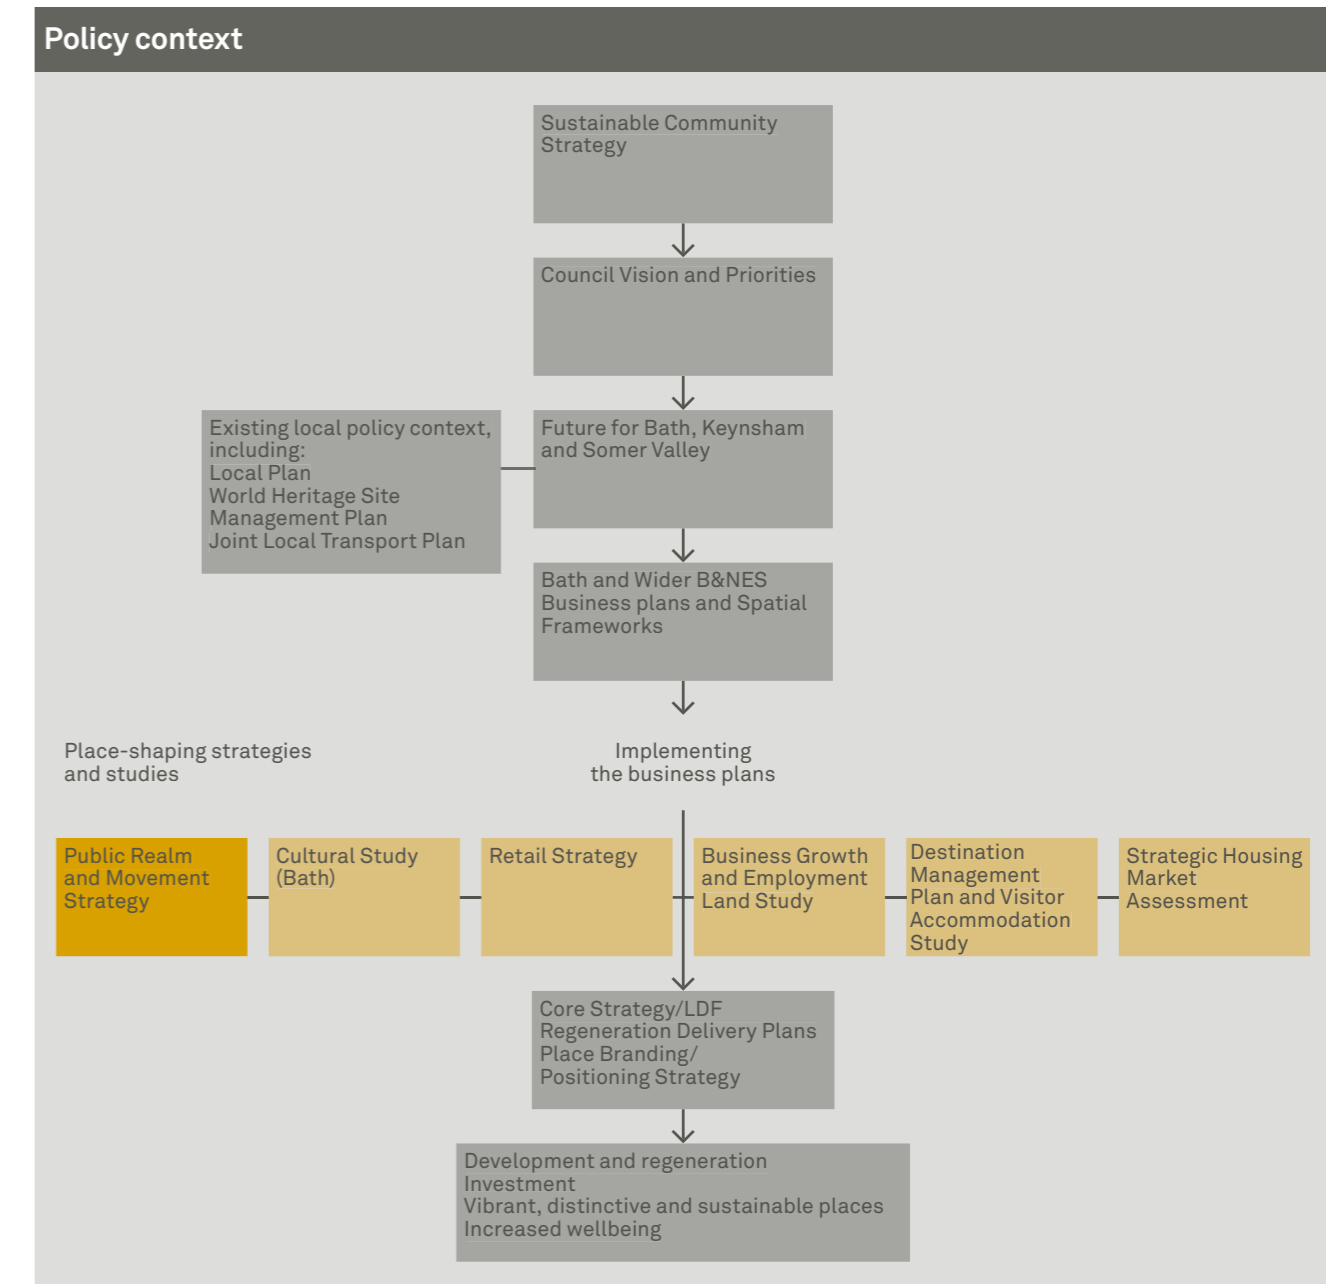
Policy context

Sustainable Community Strategy

Council Vision and Priorities

Existing local policy context, including:
Local Plan
World Heritage Site Management Plan
Joint Local Transport Plan

Future for Bath, Keynsham and Somer Valley

Bath and Wider B&NES Business plans and Spatial Frameworks

Place-shaping strategies and studies

Implementing the business plans

Public Realm and Movement Strategy

Cultural Study (Bath)

Retail Strategy

Business Growth and Employment Land Study

Destination Management Plan and Visitor Accommodation Study

Strategic Housing Market Assessment

Core Strategy/LDF
Regeneration Delivery Plans
Place Branding/
Positioning Strategy

Development and regeneration
Investment
Vibrant, distinctive and sustainable places
Increased wellbeing